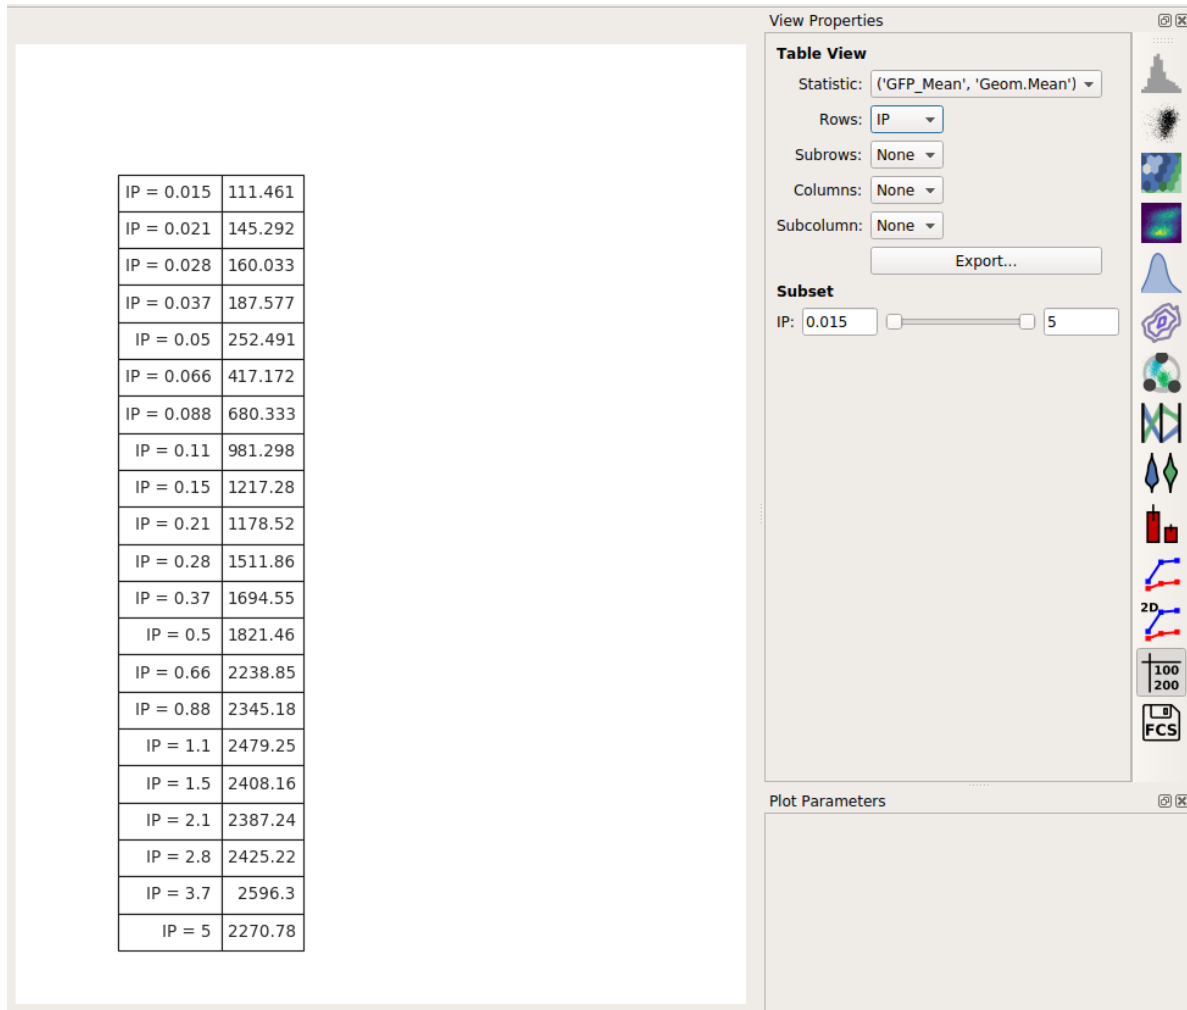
| IP = 0.015 | 111.461 |
|---|---|
| IP = 0.021 | 145.292 |
| IP = 0.028 | 160.033 |
| IP = 0.037 | 187.577 |
| IP = 0.05 | 252.491 |
| IP = 0.066 | 417.172 |
| IP = 0.088 | 680.333 |
| IP = 0.11 | 981.298 |
| IP = 0.15 | 1217.28 |
| IP = 0.21 | 1178.52 |
| IP = 0.28 | 1511.86 |
| IP = 0.37 | 1694.55 |
| IP = 0.5 | 1821.46 |
| IP = 0.66 | 2238.85 |
| IP = 0.88 | 2345.18 |
| IP = 1.1 | 2479.25 |
| IP = 1.5 | 2408.16 |
| IP = 2.1 | 2387.24 |
| IP = 2.8 | 2425.22 |
| IP = 3.7 | 2596.3 |
| IP = 5 | 2270.78 |

View Properties

Table View

Statistic: ('GFP_Mean', 'Geom.Mean')

Rows: IP

Subrows: None

Columns: None

Subcolumn: None

Export...

Subset

IP: 0.015 5

2D

100
200

FCS

Plot Parameters